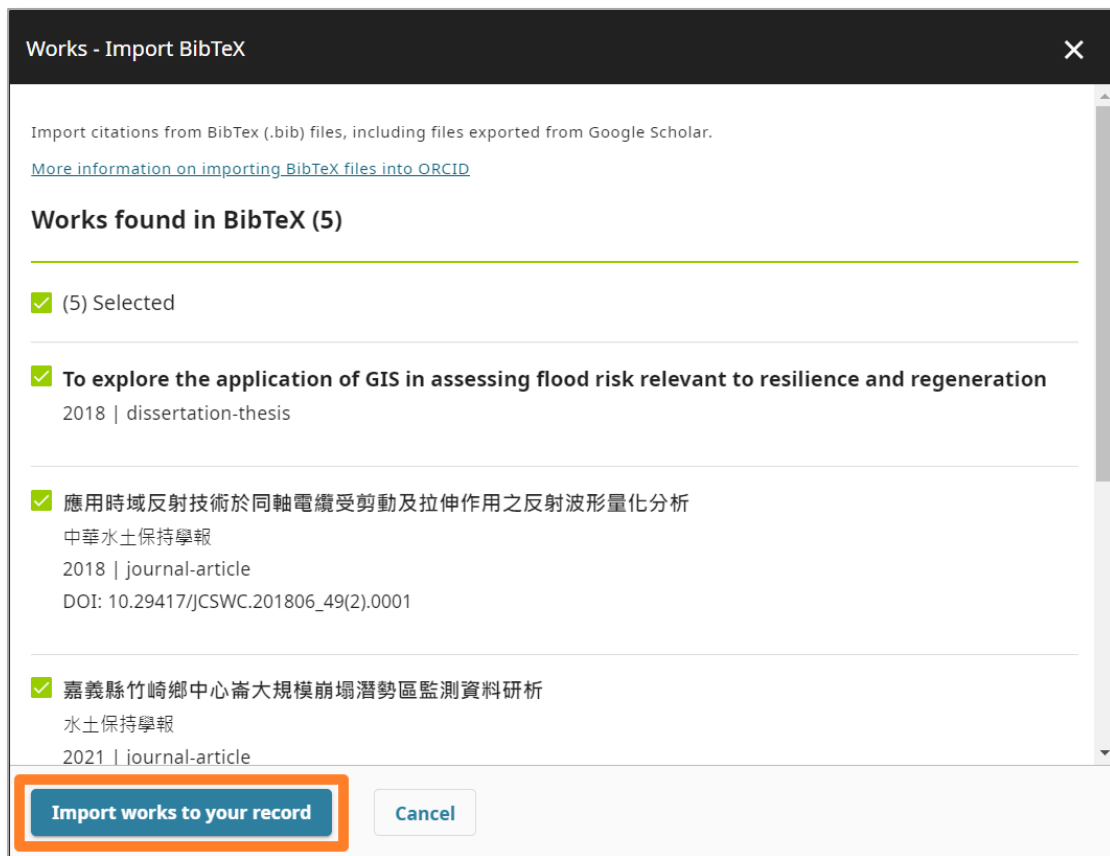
Works - Import BibTeX

×

Import citations from BibTex (.bib) files, including files exported from Google Scholar.

More information on importing BibTeX files into ORCID

Works found in BibTeX (5)

(5) Selected

To explore the application of GIS in assessing flood risk relevant to resilience and regeneration
2018 | dissertation-thesis

應用時域反射技術於同軸電纜受剪動及拉伸作用之反射波形量化分析
中華水土保持學報
2018 | journal-article
DOI: 10.29417/JCSWC.201806_49(2).0001

嘉義縣竹崎鄉中心崙大規模崩塌潛勢區監測資料研析
水土保持學報
2021 | journal-article

Import works to your record

Cancel